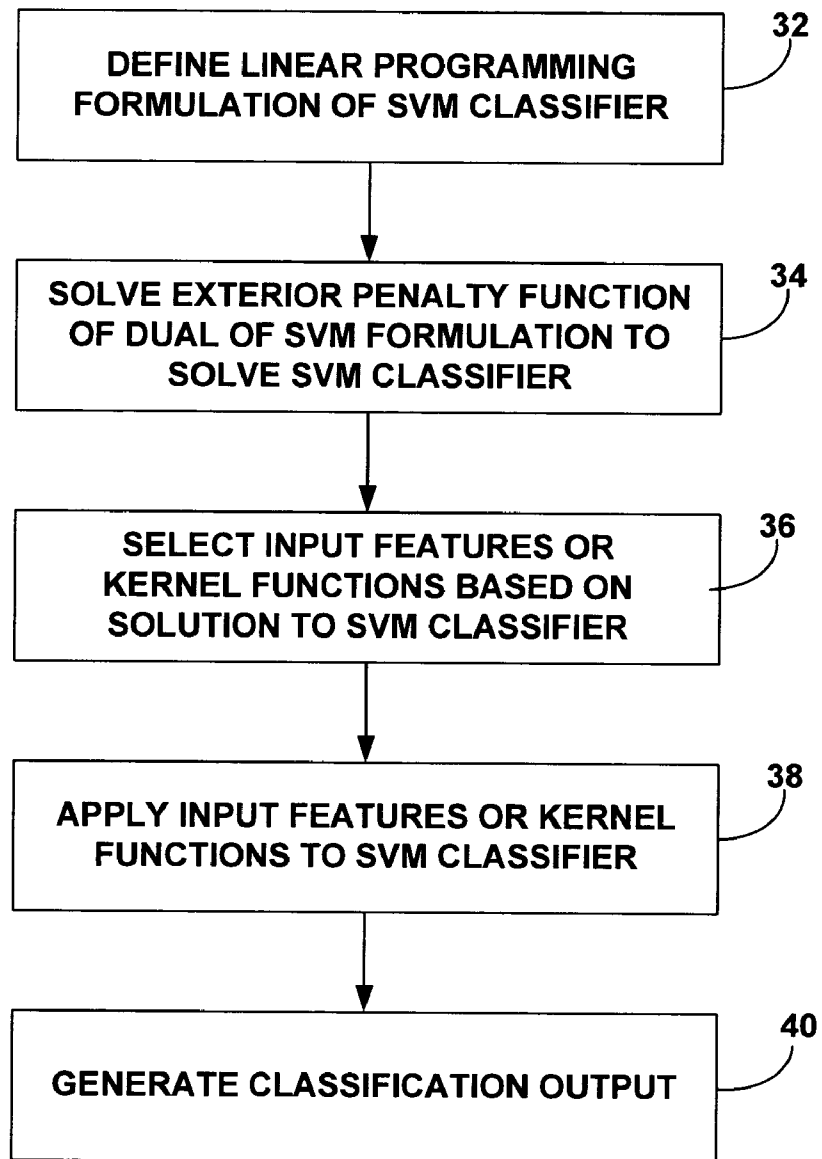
DEFINE LINEAR PROGRAMMING FORMULATION OF SVM CLASSIFIER

32

SOLVE EXTERIOR PENALTY FUNCTION OF DUAL OF SVM FORMULATION TO SOLVE SVM CLASSIFIER

34

SELECT INPUT FEATURES OR KERNEL FUNCTIONS BASED ON SOLUTION TO SVM CLASSIFIER

36

APPLY INPUT FEATURES OR KERNEL FUNCTIONS TO SVM CLASSIFIER

38

GENERATE CLASSIFICATION OUTPUT

40